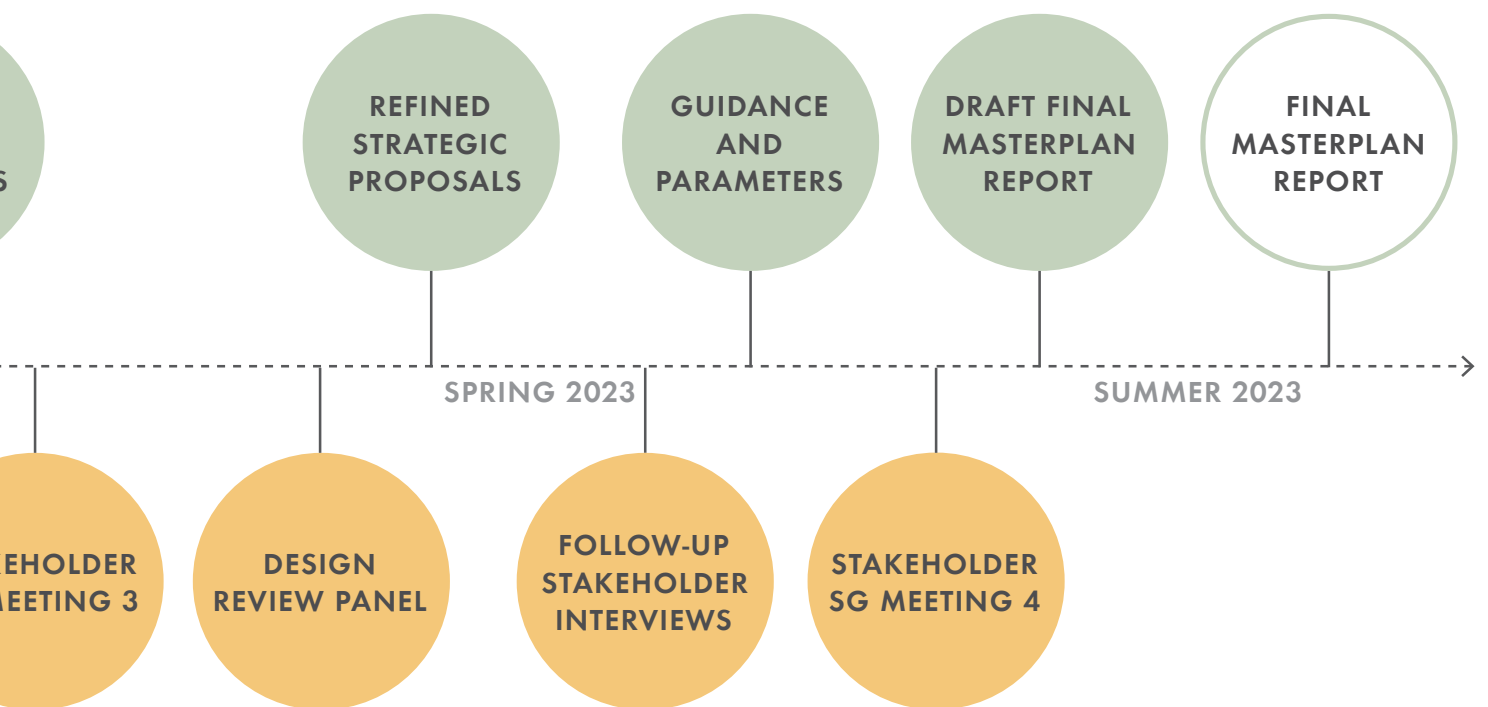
S

REFINED STRATEGIC PROPOSALS

GUIDANCE AND PARAMETERS

DRAFT FINAL MASTERPLAN REPORT

FINAL MASTERPLAN REPORT

SPRING 2023

SUMMER 2023

EHOLDER MEETING 3

DESIGN REVIEW PANEL

FOLLOW-UP STAKEHOLDER INTERVIEWS

STAKEHOLDER SG MEETING 4